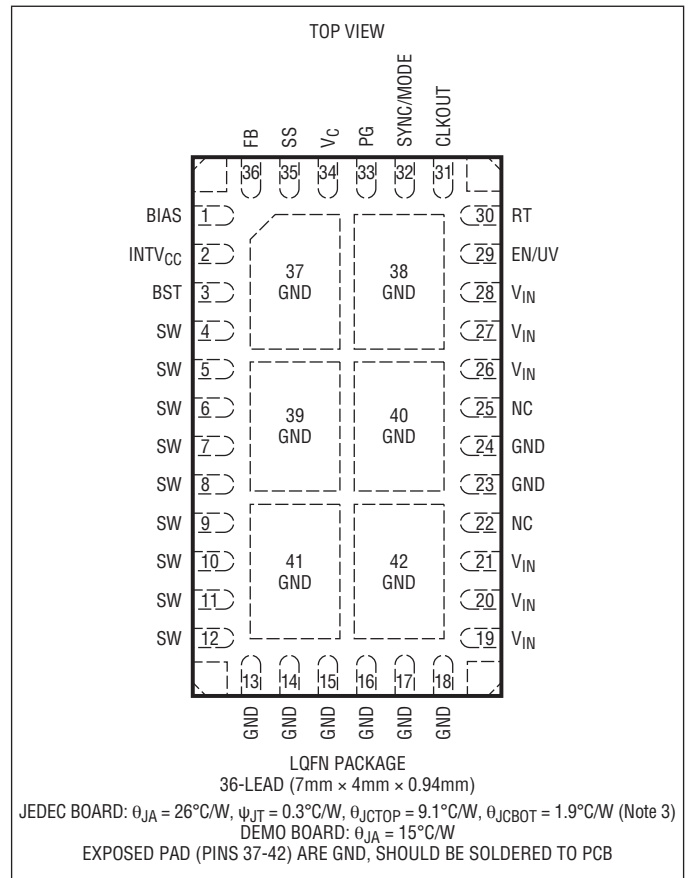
TOP VIEW

FB SS $V_C$ PG SYNC/MODE CLKOUT

36 35 34 33 32 31

BIAS 1
$INTV_{CC}$ 2
BST 3
SW 4
SW 5
SW 6
SW 7
SW 8
SW 9
SW 10
SW 11
SW 12

30 RT
29 EN/UV
28 $V_{IN}$
27 $V_{IN}$
26 $V_{IN}$
25 NC
24 GND
23 GND
22 NC
21 $V_{IN}$
20 $V_{IN}$
19 $V_{IN}$

37 GND
38 GND
39 GND
40 GND
41 GND
42 GND

13 14 15 16 17 18

GND GND GND GND GND GND

LQFN PACKAGE
36-LEAD (7mm × 4mm × 0.94mm)

JEDEC BOARD: $\theta_{JA}$ = 26°C/W, $\psi_{JT}$ = 0.3°C/W, $\theta_{JCTOP}$ = 9.1°C/W, $\theta_{JCBOT}$ = 1.9°C/W (Note 3)
DEMO BOARD: $\theta_{JA}$ = 15°C/W
EXPOSED PAD (PINS 37-42) ARE GND, SHOULD BE SOLDERED TO PCB